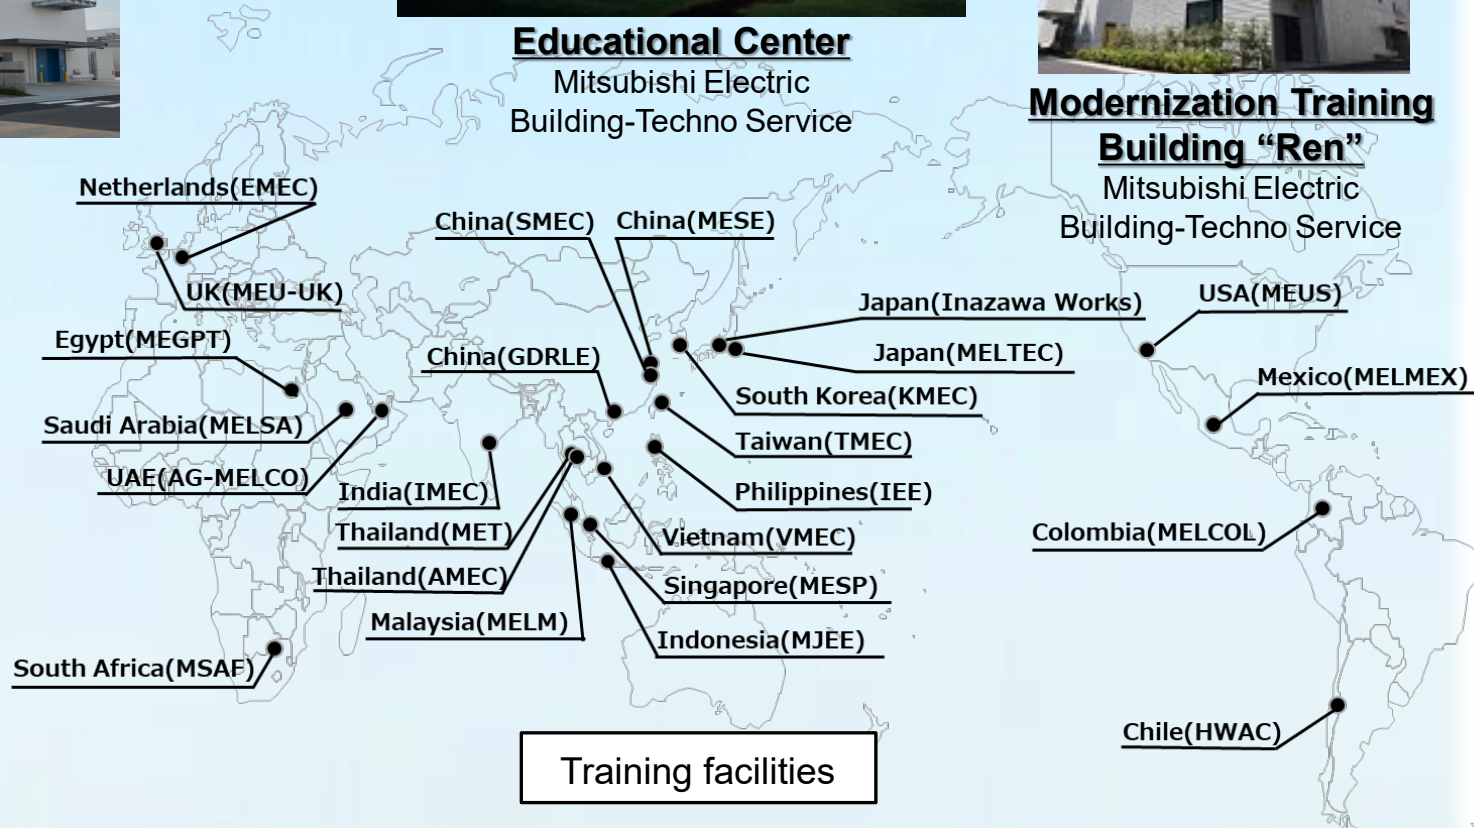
Educational Center
Mitsubishi Electric
Building-Techno Service

Modernization Training Building "Ren"
Mitsubishi Electric
Building-Techno Service

Netherlands(EMEC)
UK(MEU-UK)
Egypt(MEGPT)
Saudi Arabia(MELSA)
UAE(AG-MELCO)
India(IMEC)
Thailand(MET)
Thailand(AMEC)
Malaysia(MELM)
South Africa(MSAF)
China(SMEC)
China(MESE)
China(GDRLE)
Japan(Inazawa Works)
Japan(MELTEC)
South Korea(KMEC)
Taiwan(TMEC)
Philippines(IEE)
Vietnam(VMEC)
Singapore(MESP)
Indonesia(MJEE)
USA(MEUS)
Mexico(MELMEX)
Colombia(MELCOL)
Chile(HWAC)

Training facilities